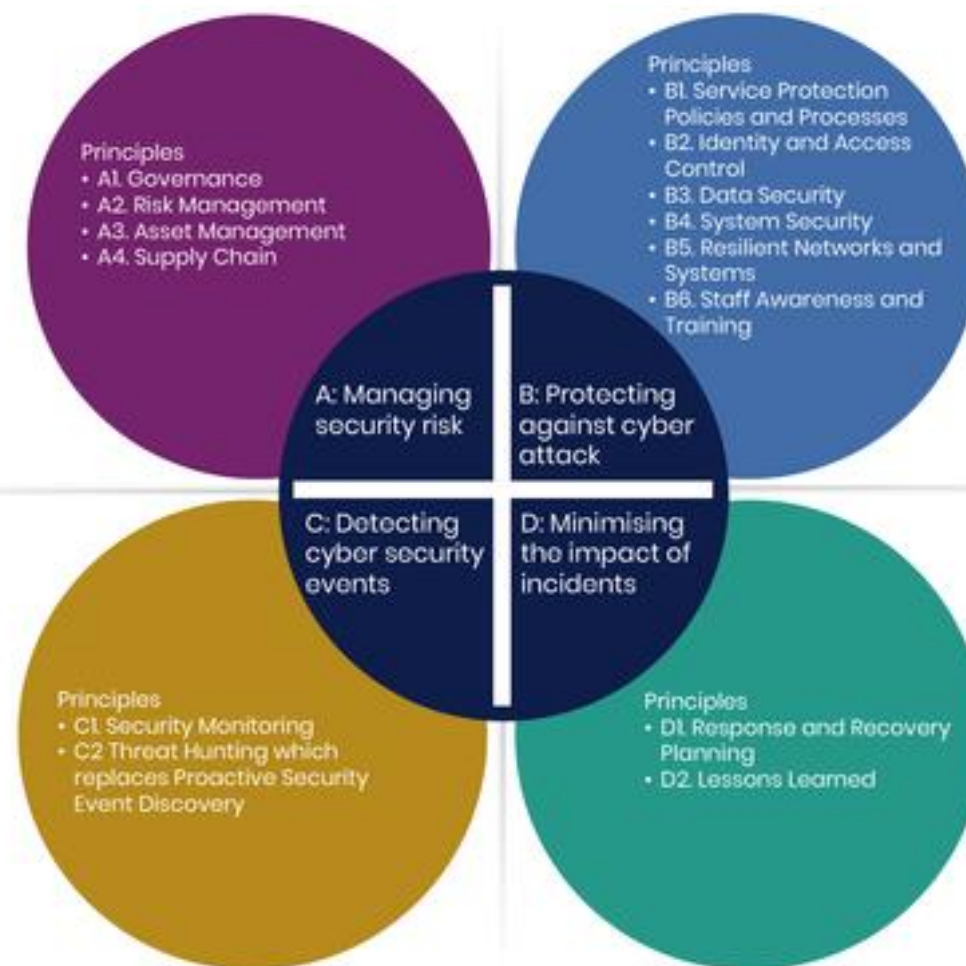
Principles
• A1. Governance
• A2. Risk Management
• A3. Asset Management
• A4. Supply Chain

Principles
• B1. Service Protection Policies and Processes
• B2. Identity and Access Control
• B3. Data Security
• B4. System Security
• B5. Resilient Networks and Systems
• B6. Staff Awareness and Training

A: Managing security risk

B: Protecting against cyber attack

C: Detecting cyber security events

D: Minimising the impact of incidents

Principles
• C1. Security Monitoring
• C2 Threat Hunting which replaces Proactive Security Event Discovery

Principles
• D1. Response and Recovery Planning
• D2. Lessons Learned